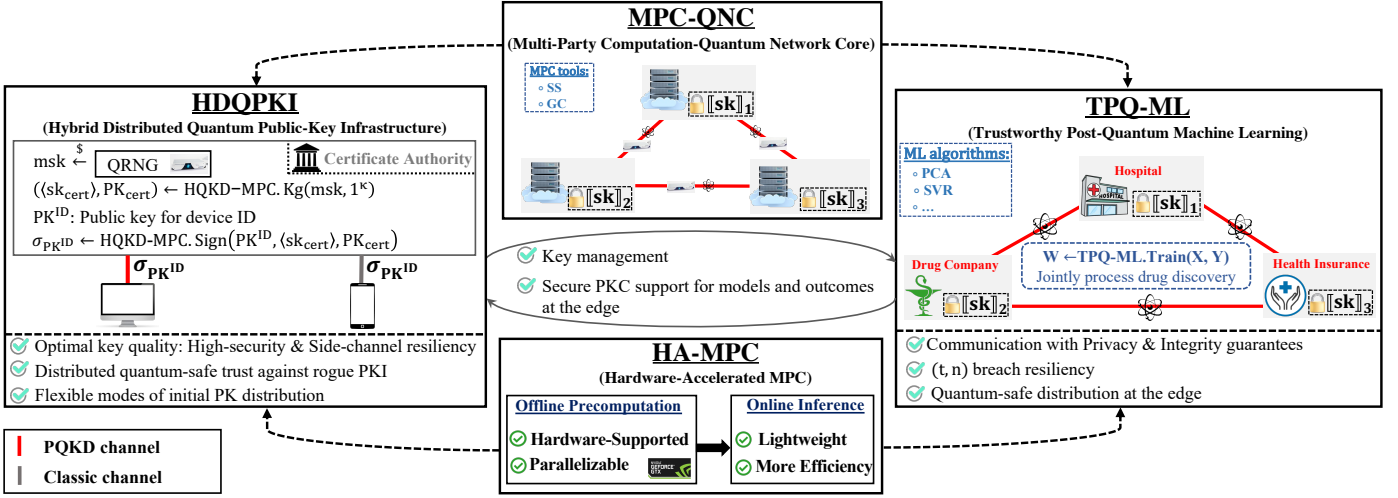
MPC-QNC
(Multi-Party Computation-Quantum Network Core)

MPC tools:
◦ SS
◦ GC

$[\![sk]\!]_1$
$[\![sk]\!]_2$
$[\![sk]\!]_3$

HDQPKI
(Hybrid Distributed Quantum Public-Key Infrastructure)

msk $\overset{\$}{\leftarrow}$ QRNG
Certificate Authority
$(\langle sk_{cert}\rangle, PK_{cert}) \leftarrow$ HQKD−MPC. Kg(msk, $1^{\kappa}$)
$PK^{ID}$: Public key for device ID
$\sigma_{PK^{ID}} \leftarrow$ HQKD-MPC. Sign$(PK^{ID}, \langle sk_{cert}\rangle, PK_{cert})$

$\sigma_{PK^{ID}}$
$\sigma_{PK^{ID}}$

Optimal key quality: High-security & Side-channel resiliency
Distributed quantum-safe trust against rogue PKI
Flexible modes of initial PK distribution

Key management
Secure PKC support for models and outcomes at the edge

TPQ-ML
(Trustworthy Post-Quantum Machine Learning)

ML algorithms:
◦ PCA
◦ SVR
◦ ...

Hospital
HOSPITAL
$[\![sk]\!]_1$
Drug Company
$[\![sk]\!]_2$
Health Insurance
$[\![sk]\!]_3$
W ←TPQ-ML.Train(X, Y)
Jointly process drug discovery

Communication with Privacy & Integrity guarantees
(t, n) breach resiliency
Quantum-safe distribution at the edge

HA-MPC
(Hardware-Accelerated MPC)

Offline Precomputation
Hardware-Supported
Parallelizable
GEFORCE GTX

Online Inference
Lightweight
More Efficiency

PQKD channel
Classic channel